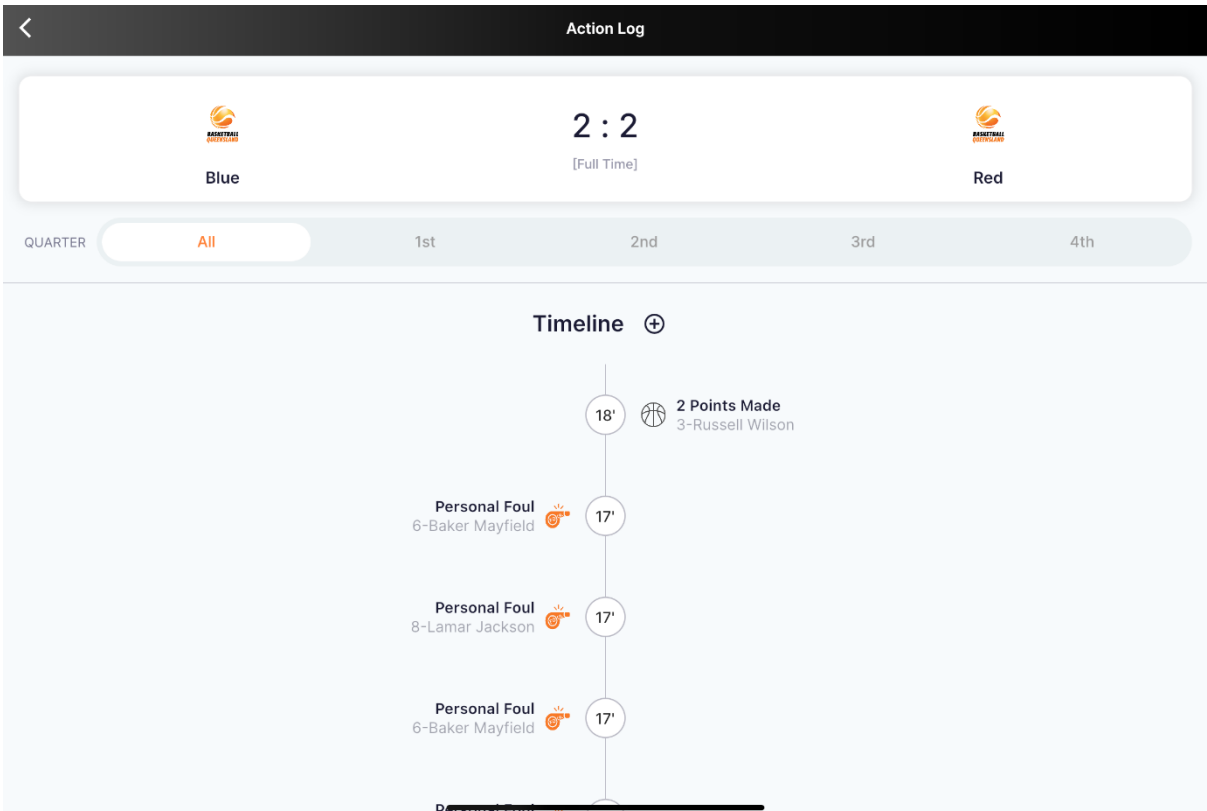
Action Log

BASKETBALL QUEENSLAND
Blue

2 : 2
[Full Time]

BASKETBALL QUEENSLAND
Red

QUARTER All 1st 2nd 3rd 4th

Timeline

18' 2 Points Made
3-Russell Wilson

Personal Foul
6-Baker Mayfield 17'

Personal Foul
8-Lamar Jackson 17'

Personal Foul
6-Baker Mayfield 17'

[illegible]